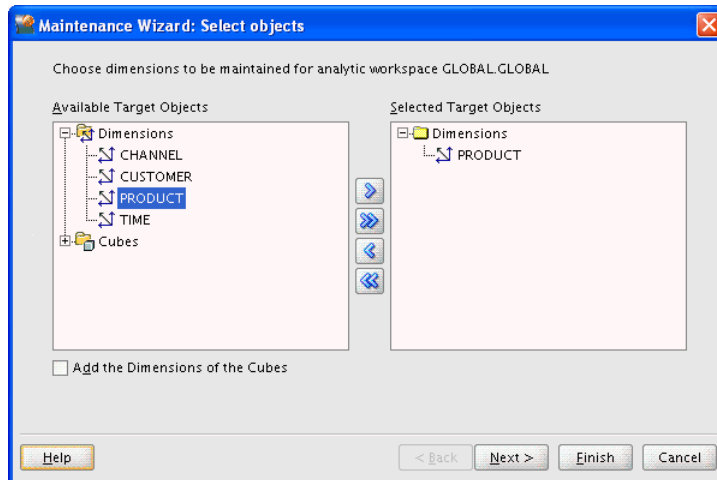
Maintenance Wizard: Select objects

Choose dimensions to be maintained for analytic workspace GLOBAL.GLOBAL

Available Target Objects

Dimensions
CHANNEL
CUSTOMER
PRODUCT
TIME
Cubes

Selected Target Objects

Dimensions
PRODUCT

Add the Dimensions of the Cubes

Help

< Back

Next >

Finish

Cancel